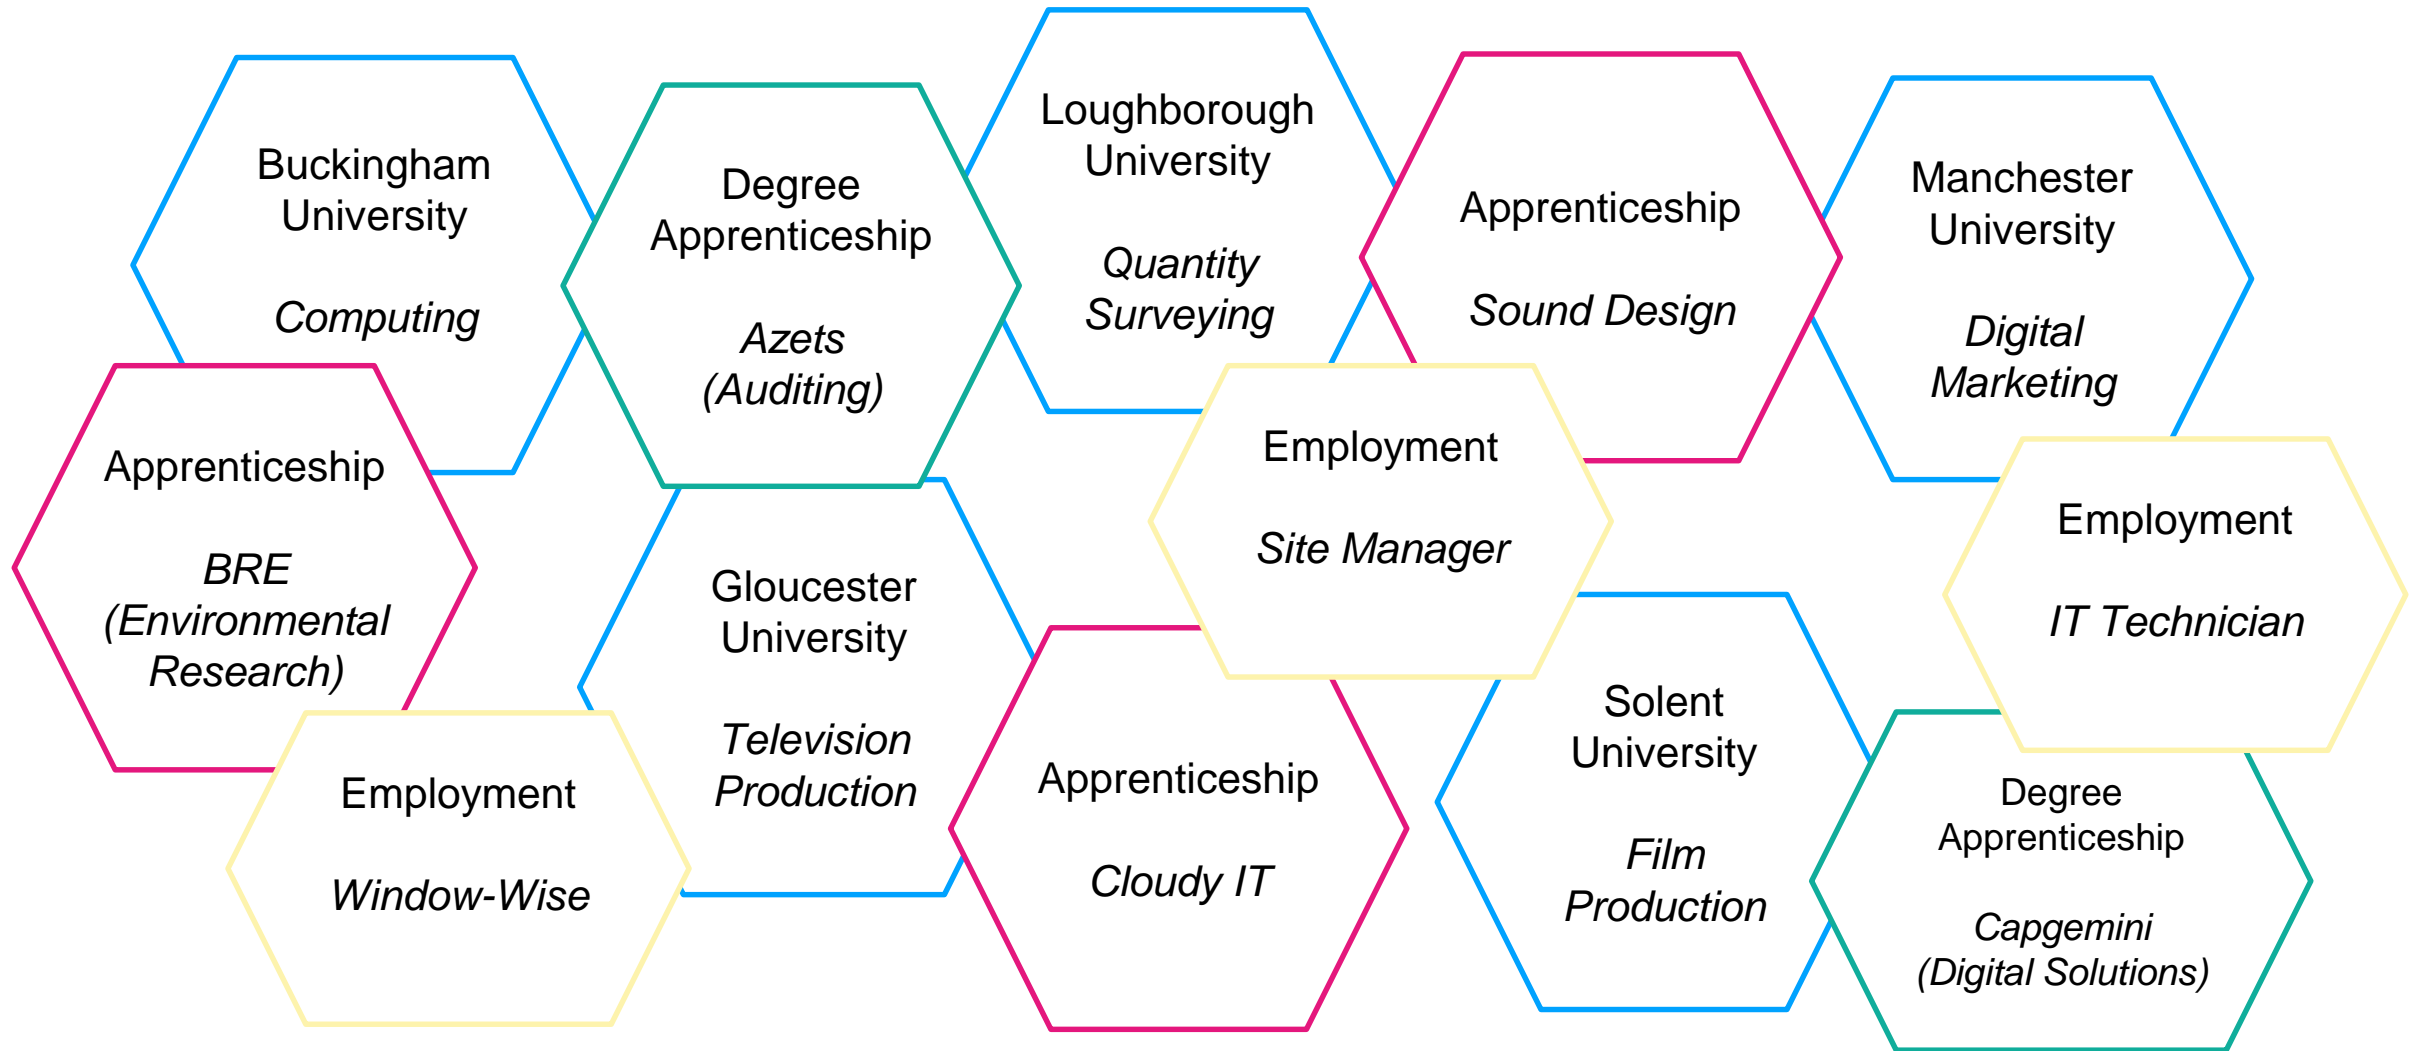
Buckingham University

Computing

Degree Apprenticeship

Azets (Auditing)

Loughborough University

Quantity Surveying

Apprenticeship

Sound Design

Manchester University

Digital Marketing

Apprenticeship

BRE (Environmental Research)

Gloucester University

Television Production

Employment

Site Manager

Employment

IT Technician

Employment

Window-Wise

Apprenticeship

Cloudy IT

Solent University

Film Production

Degree Apprenticeship

Capgemini (Digital Solutions)